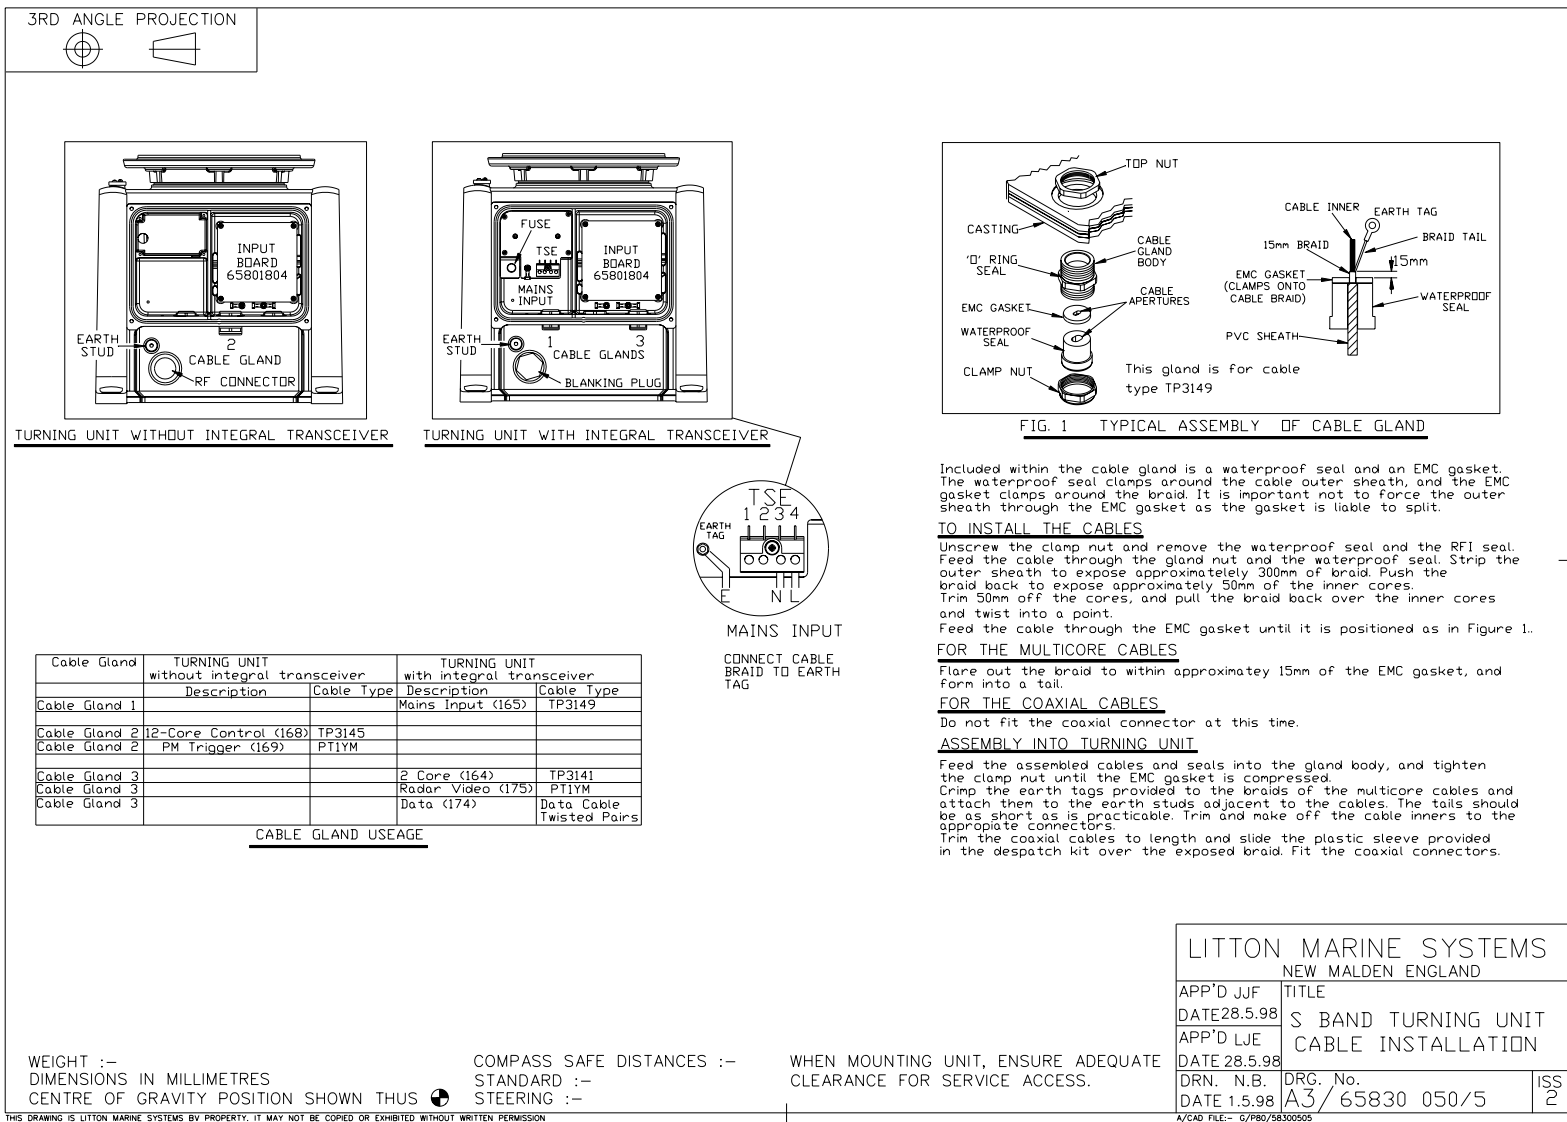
3RD ANGLE PROJECTION

INPUT BOARD 65801804

EARTH STUD

2 CABLE GLAND

RF CONNECTOR

TURNING UNIT WITHOUT INTEGRAL TRANSCEIVER

FUSE

TSE

INPUT BOARD 65801804

MAINS INPUT

EARTH STUD

1 3 CABLE GLANDS

BLANKING PLUG

TURNING UNIT WITH INTEGRAL TRANSCEIVER

TSE
1 2 3 4

EARTH TAG

E N L

MAINS INPUT

CONNECT CABLE BRAID TO EARTH TAG

TOP NUT

CASTING

'O' RING SEAL

CABLE GLAND BODY

EMC GASKET

CABLE APERTURES

WATERPROOF SEAL

CLAMP NUT

This gland is for cable type TP3149

CABLE INNER

EARTH TAG

15mm BRAID

BRAID TAIL

15mm

EMC GASKET (CLAMPS ONTO CABLE BRAID)

WATERPROOF SEAL

PVC SHEATH

FIG. 1 TYPICAL ASSEMBLY OF CABLE GLAND

Included within the cable gland is a waterproof seal and an EMC gasket. The waterproof seal clamps around the cable outer sheath, and the EMC gasket clamps around the braid. It is important not to force the outer sheath through the EMC gasket as the gasket is liable to split.

TO INSTALL THE CABLES

Unscrew the clamp nut and remove the waterproof seal and the RFI seal. Feed the cable through the gland nut and the waterproof seal. Strip the outer sheath to expose approximatelely 300mm of braid. Push the braid back to expose approximately 50mm of the inner cores. Trim 50mm off the cores, and pull the braid back over the inner cores and twist into a point.
Feed the cable through the EMC gasket until it is positioned as in Figure 1..

FOR THE MULTICORE CABLES

Flare out the braid to within approximatey 15mm of the EMC gasket, and form into a tail.

FOR THE COAXIAL CABLES

Do not fit the coaxial connector at this time.

ASSEMBLY INTO TURNING UNIT

Feed the assembled cables and seals into the gland body, and tighten the clamp nut until the EMC gasket is compressed.
Crimp the earth tags provided to the braids of the multicore cables and attach them to the earth studs adjacent to the cables. The tails should be as short as is practicable. Trim and make off the cable inners to the appropiate connectors.
Trim the coaxial cables to length and slide the plastic sleeve provided in the despatch kit over the exposed braid. Fit the coaxial connectors.

| Cable Gland | TURNING UNIT without integral transceiver | | TURNING UNIT with integral transceiver | |
|---|---|---|---|---|
| | Description | Cable Type | Description | Cable Type |
| Cable Gland 1 | | | Mains Input (165) | TP3149 |
| | | | | |
| Cable Gland 2 | 12-Core Control (168) | TP3145 | | |
| Cable Gland 2 | PM Trigger (169) | PT1YM | | |
| | | | | |
| Cable Gland 3 | | | 2 Core (164) | TP3141 |
| Cable Gland 3 | | | Radar Video (175) | PT1YM |
| Cable Gland 3 | | | Data (174) | Data Cable Twisted Pairs |

CABLE GLAND USEAGE

LITTON MARINE SYSTEMS
NEW MALDEN ENGLAND

APP'D JJF
DATE28.5.98
APP'D LJE
DATE 28.5.98
DRN. N.B.
DATE 1.5.98

TITLE
S BAND TURNING UNIT
CABLE INSTALLATION

DRG. No.
A3 / 65830 050/5

ISS 2

WEIGHT :-
DIMENSIONS IN MILLIMETRES
CENTRE OF GRAVITY POSITION SHOWN THUS

COMPASS SAFE DISTANCES :-
STANDARD :-
STEERING :-

WHEN MOUNTING UNIT, ENSURE ADEQUATE CLEARANCE FOR SERVICE ACCESS.

THIS DRAWING IS LITTON MARINE SYSTEMS BV PROPERTY. IT MAY NOT BE COPIED OR EXHIBITED WITHOUT WRITTEN PERMISSION

A/CAD FILE:- G/P80/58300505